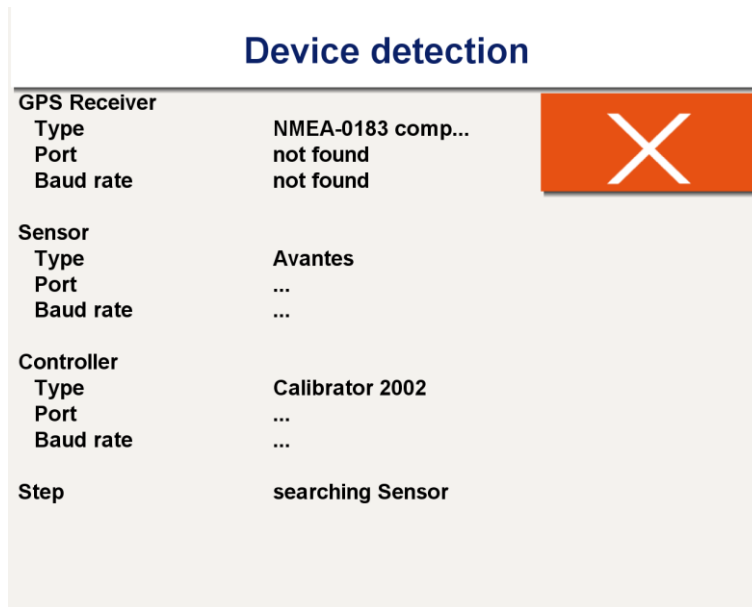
Device detection

GPS Receiver

| | |
|---|---|
| Type | NMEA-0183 comp... |
| Port | not found |
| Baud rate | not found |

Sensor

| | |
|---|---|
| Type | Avantes |
| Port | ... |
| Baud rate | ... |

Controller

| | |
|---|---|
| Type | Calibrator 2002 |
| Port | ... |
| Baud rate | ... |

Step searching Sensor